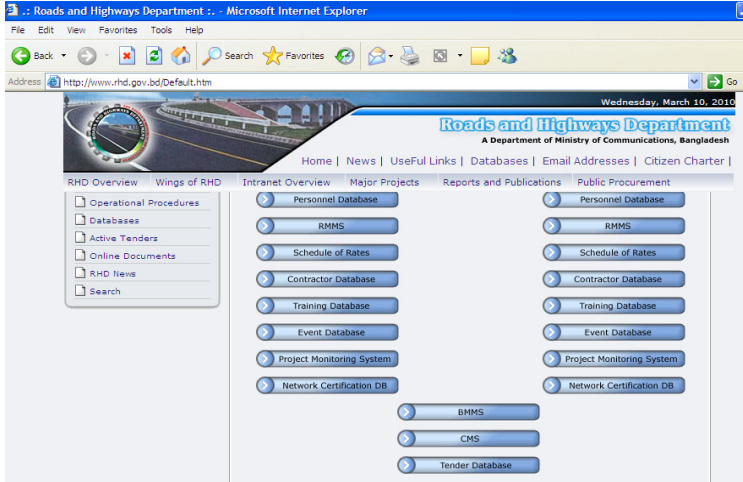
.: Roads and Highways Department :. - Microsoft Internet Explorer

File Edit View Favorites Tools Help

Back Search Favorites

Address http://www.rhd.gov.bd/Default.htm Go

Wednesday, March 10, 2010

Roads and Highways Department
A Department of Ministry of Communications, Bangladesh

Home | News | UseFul Links | Databases | Email Addresses | Citizen Charter |

RHD Overview | Wings of RHD | Intranet Overview | Major Projects | Reports and Publications | Public Procurement

Operational Procedures
Databases
Active Tenders
Online Documents
RHD News
Search

Personnel Database
RMMS
Schedule of Rates
Contractor Database
Training Database
Event Database
Project Monitoring System
Network Certification DB

Personnel Database
RMMS
Schedule of Rates
Contractor Database
Training Database
Event Database
Project Monitoring System
Network Certification DB

BMMS
CMS
Tender Database